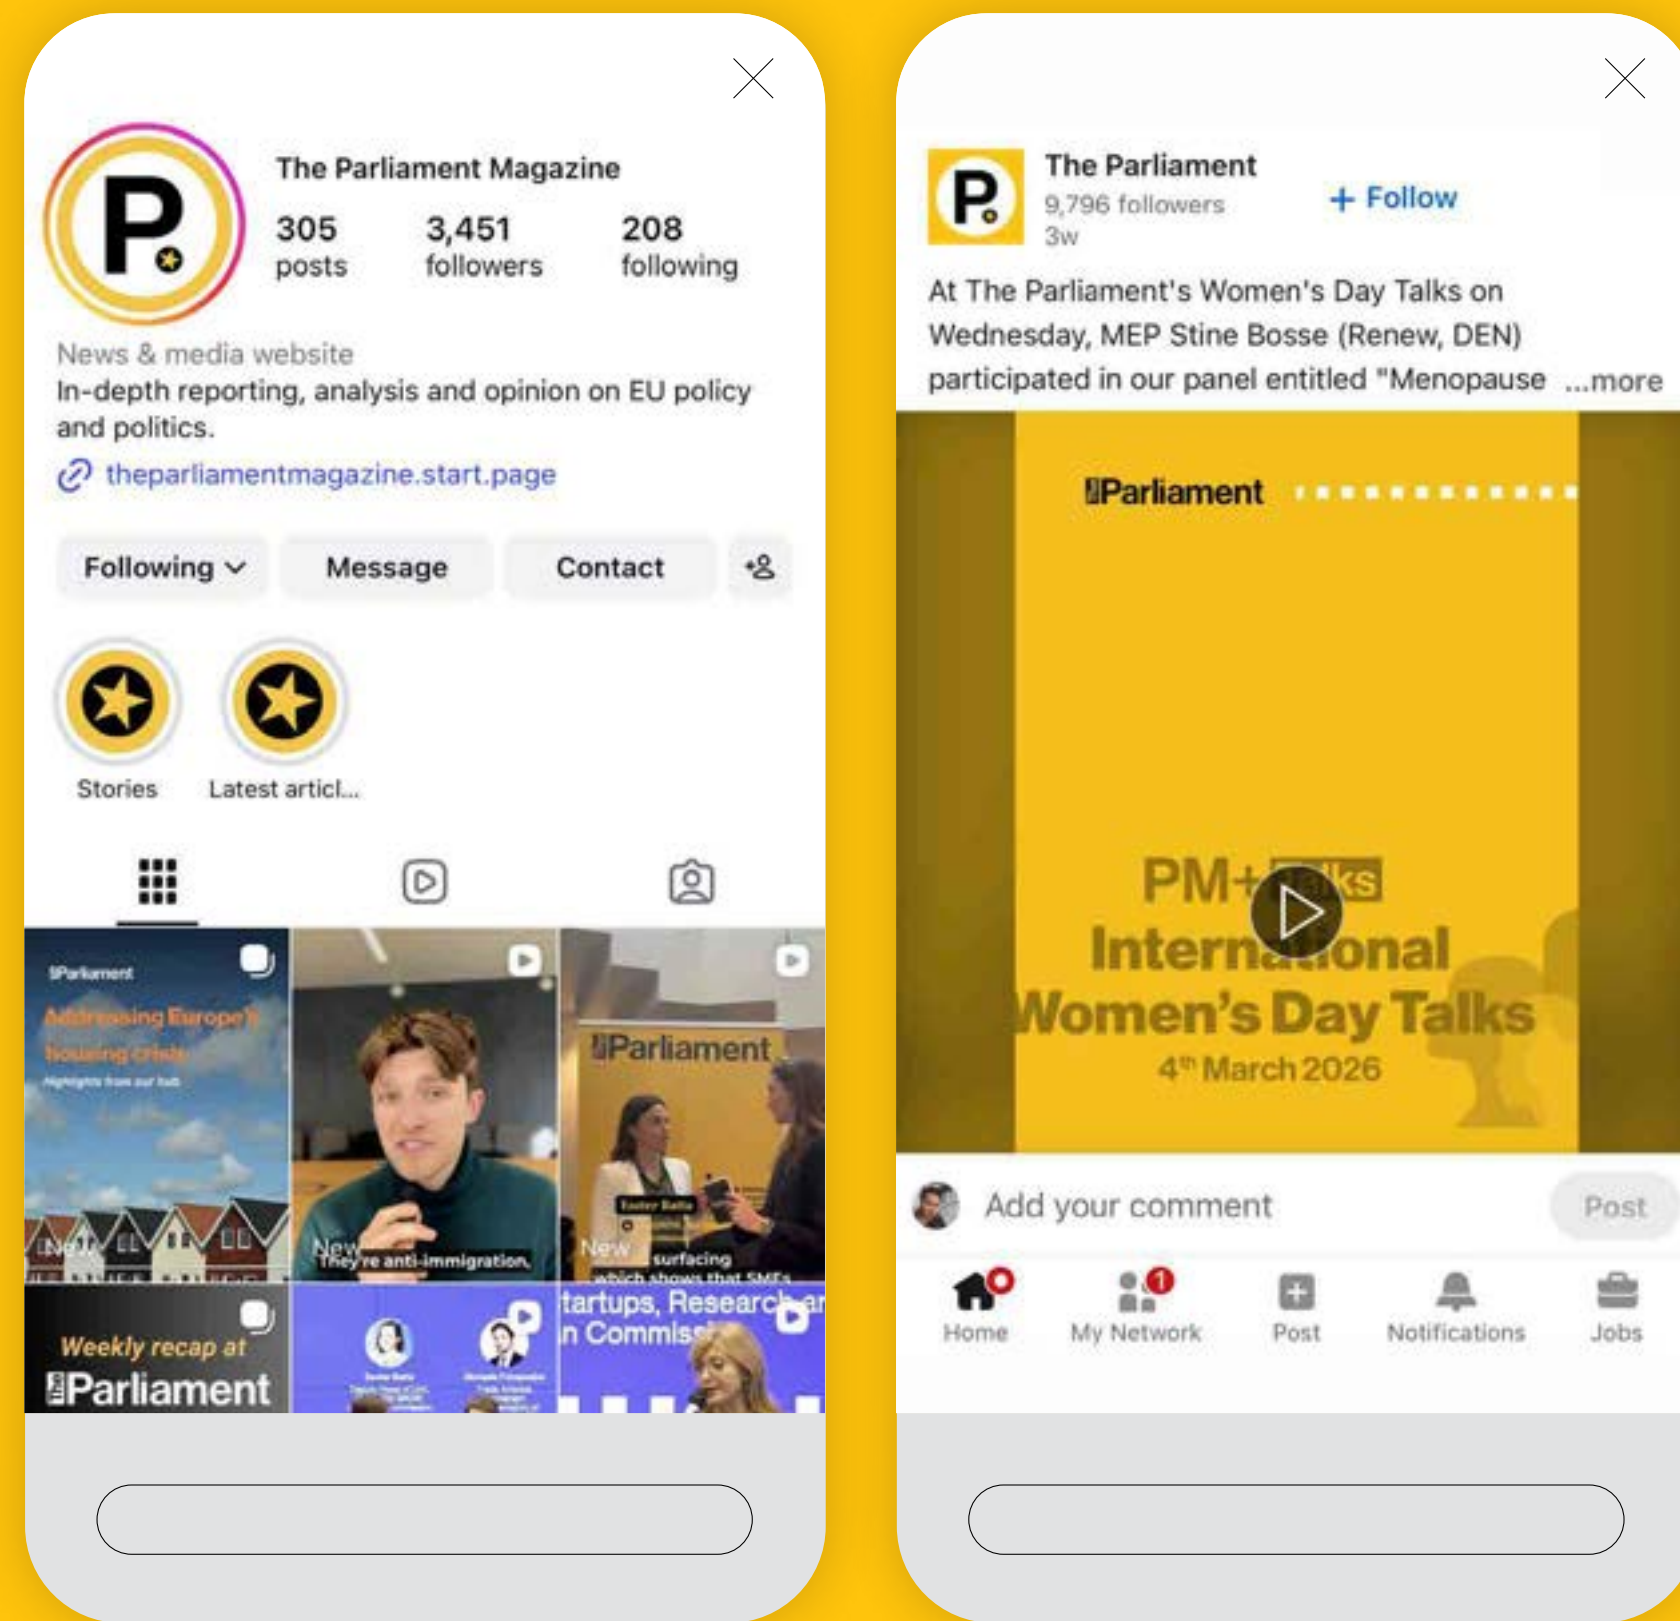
The Parliament Magazine

305 posts

3,451 followers

208 following

News & media website

In-depth reporting, analysis and opinion on EU policy and politics.

theparliamentmagazine.start.page

Following

Message

Contact

Stories

Latest articl...

Parliament

Addressing Europe's housing crisis

Highlights from our talk

New

They're anti-immigration,

Parliament

New

surfacing which shows that SMEs

Weekly recap at

Parliament

tartups, Research ar n Commiss

The Parliament

9,796 followers

3w

+ Follow

At The Parliament's Women's Day Talks on Wednesday, MEP Stine Bosse (Renew, DEN) participated in our panel entitled "Menopause ...more

Parliament

PM+ Talks

International

Women's Day Talks

4th March 2026

Add your comment

Post

Home

My Network

Post

Notifications

Jobs